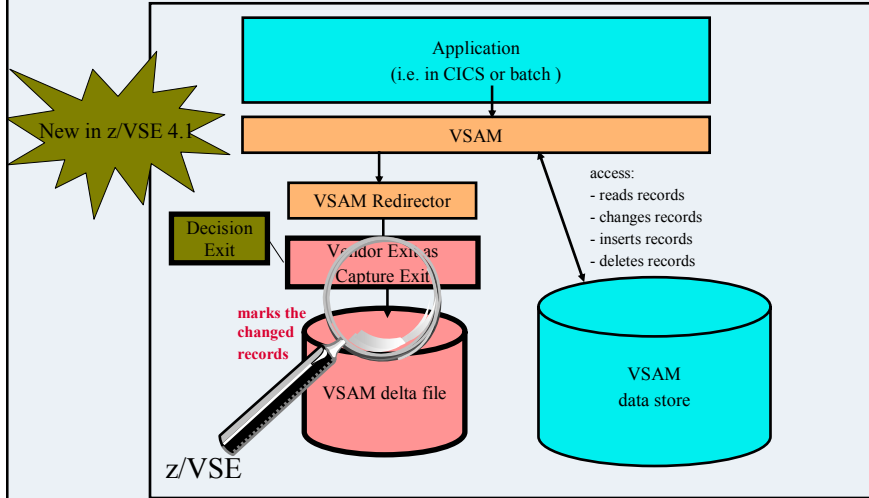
Application
(i.e. in CICS or batch )

New in z/VSE 4.1

VSAM

access:
- reads records
- changes records
- inserts records
- deletes records

VSAM Redirector

Decision Exit

Vendor Exit as Capture Exit

marks the changed records

VSAM delta file

VSAM
data store

z/VSE